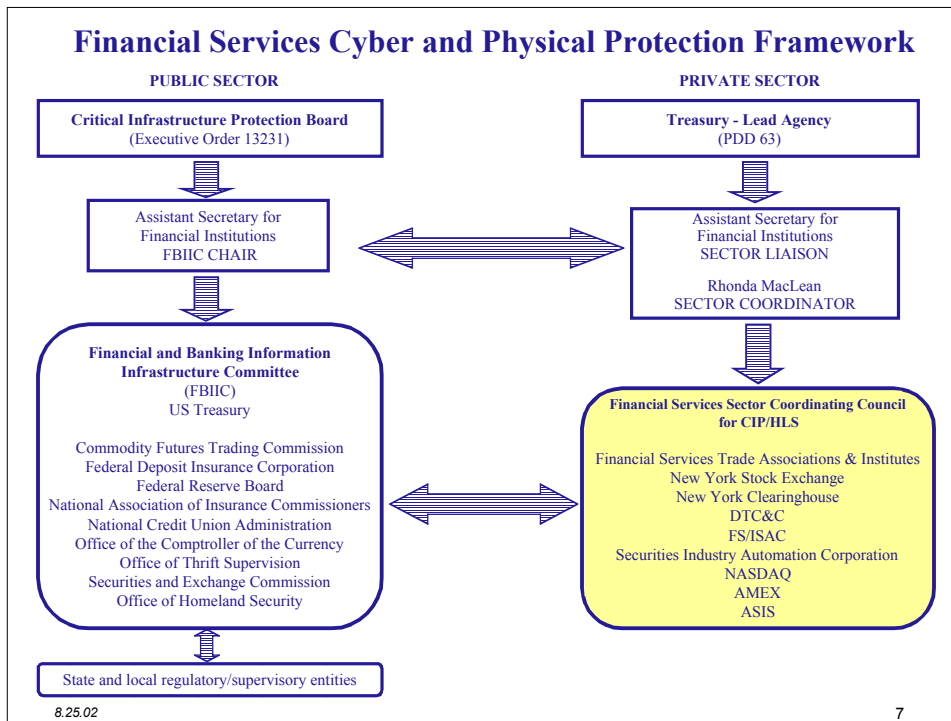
Financial Services Cyber and Physical Protection Framework

PUBLIC SECTOR

PRIVATE SECTOR

Critical Infrastructure Protection Board
(Executive Order 13231)

Treasury - Lead Agency
(PDD 63)

Assistant Secretary for
Financial Institutions
FBIIC CHAIR

Assistant Secretary for
Financial Institutions
SECTOR LIAISON

Rhonda MacLean
SECTOR COORDINATOR

Financial and Banking Information Infrastructure Committee
(FBIIC)
US Treasury

Commodity Futures Trading Commission
Federal Deposit Insurance Corporation
Federal Reserve Board
National Association of Insurance Commissioners
National Credit Union Administration
Office of the Comptroller of the Currency
Office of Thrift Supervision
Securities and Exchange Commission
Office of Homeland Security

Financial Services Sector Coordinating Council for CIP/HLS

Financial Services Trade Associations & Institutes
New York Stock Exchange
New York Clearinghouse
DTC&C
FS/ISAC
Securities Industry Automation Corporation
NASDAQ
AMEX
ASIS

State and local regulatory/supervisory entities

8.25.02

7